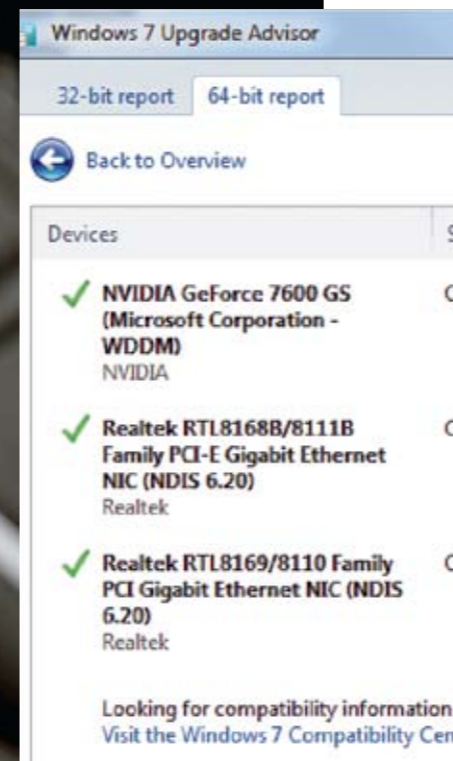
Windows 7 Upgrade Advisor

32-bit report 64-bit report

Back to Overview

Devices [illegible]

NVIDIA GeForce 7600 GS (Microsoft Corporation - WDDM)
NVIDIA

Realtek RTL8168B/8111B Family PCI-E Gigabit Ethernet NIC (NDIS 6.20)
Realtek

Realtek RTL8169/8110 Family PCI Gigabit Ethernet NIC (NDIS 6.20)
Realtek

Looking for compatibility information
Visit the Windows 7 Compatibility Cen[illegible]